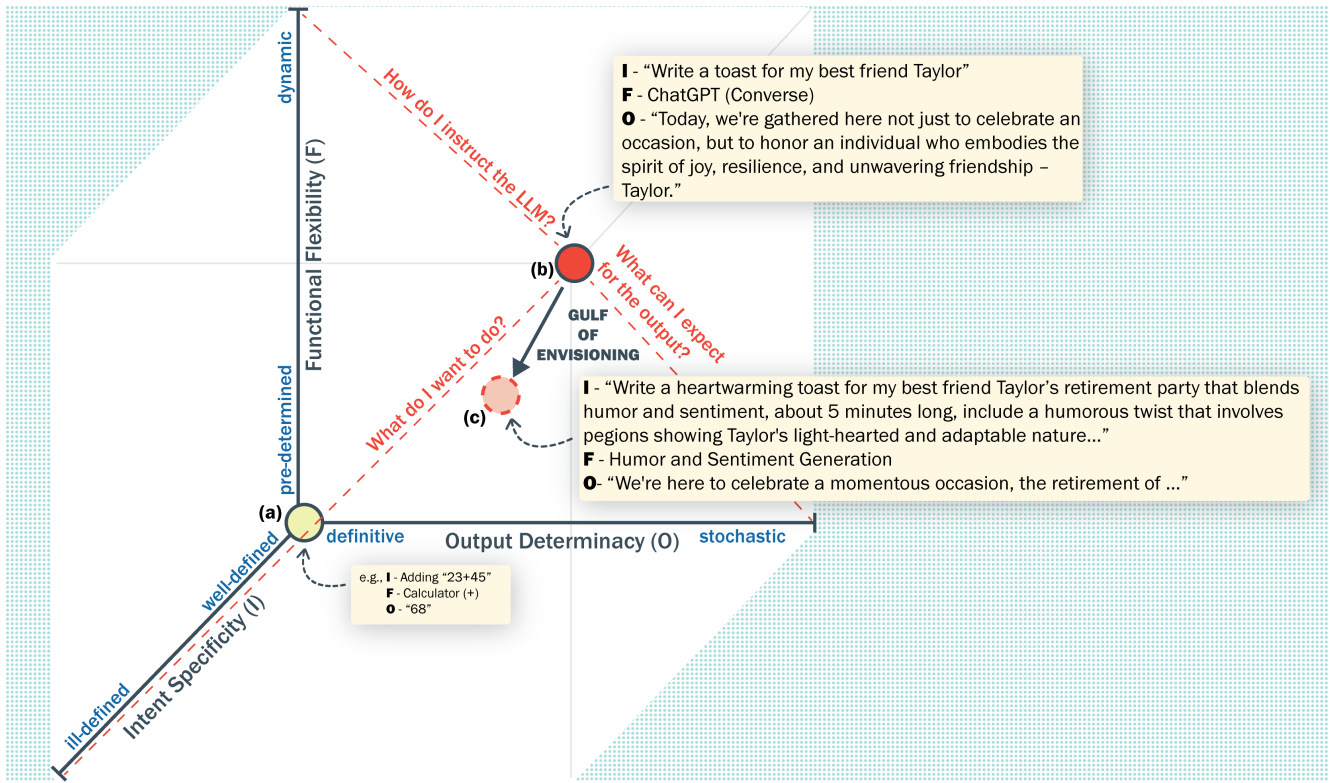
dynamic

Functional Flexibility (F)

pre-determined

How do I instruct the LLM?

I - “Write a toast for my best friend Taylor”
F - ChatGPT (Converse)
O - “Today, we're gathered here not just to celebrate an occasion, but to honor an individual who embodies the spirit of joy, resilience, and unwavering friendship – Taylor.”

(b)

What can I expect for the output?

GULF OF ENVISIONING

What do I want to do?

(c)

I - “Write a heartwarming toast for my best friend Taylor’s retirement party that blends humor and sentiment, about 5 minutes long, include a humorous twist that involves pegions showing Taylor's light-hearted and adaptable nature...”
F - Humor and Sentiment Generation
O- “We're here to celebrate a momentous occasion, the retirement of ...”

(a)

definitive

Output Determinacy (O)

stochastic

e.g., I - Adding “23+45”
F - Calculator (+)
O - “68”

well-defined

Intent Specificity (I)

ill-defined